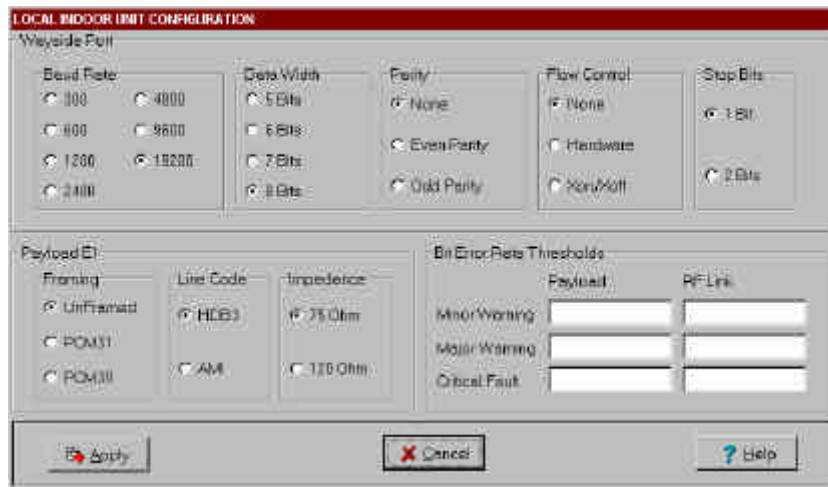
LOCAL INDOOR UNIT CONFIGURATION

Wayside Port

Baud Rate
300
600
1200
2400
4800
9600
19200

Data Width
5 Bits
6 Bits
7 Bits
8 Bits

Parity
None
Even Parity
Odd Parity

Flow Control
None
Hardware
Xon/Xoff

Stop Bits
1 Bit
2 Bits

Payload E1

Framing
UnFramed
PCM31
PCM30

Line Code
HDB3
AMI

Impedence
75 Ohm
120 Ohm

Bit Error Rate Thresholds

| | Payload | RF Link |
|---|---|---|
| Minor Warning | | |
| Major Warning | | |
| Critical Fault | | |

Apply
Cancel
? Help